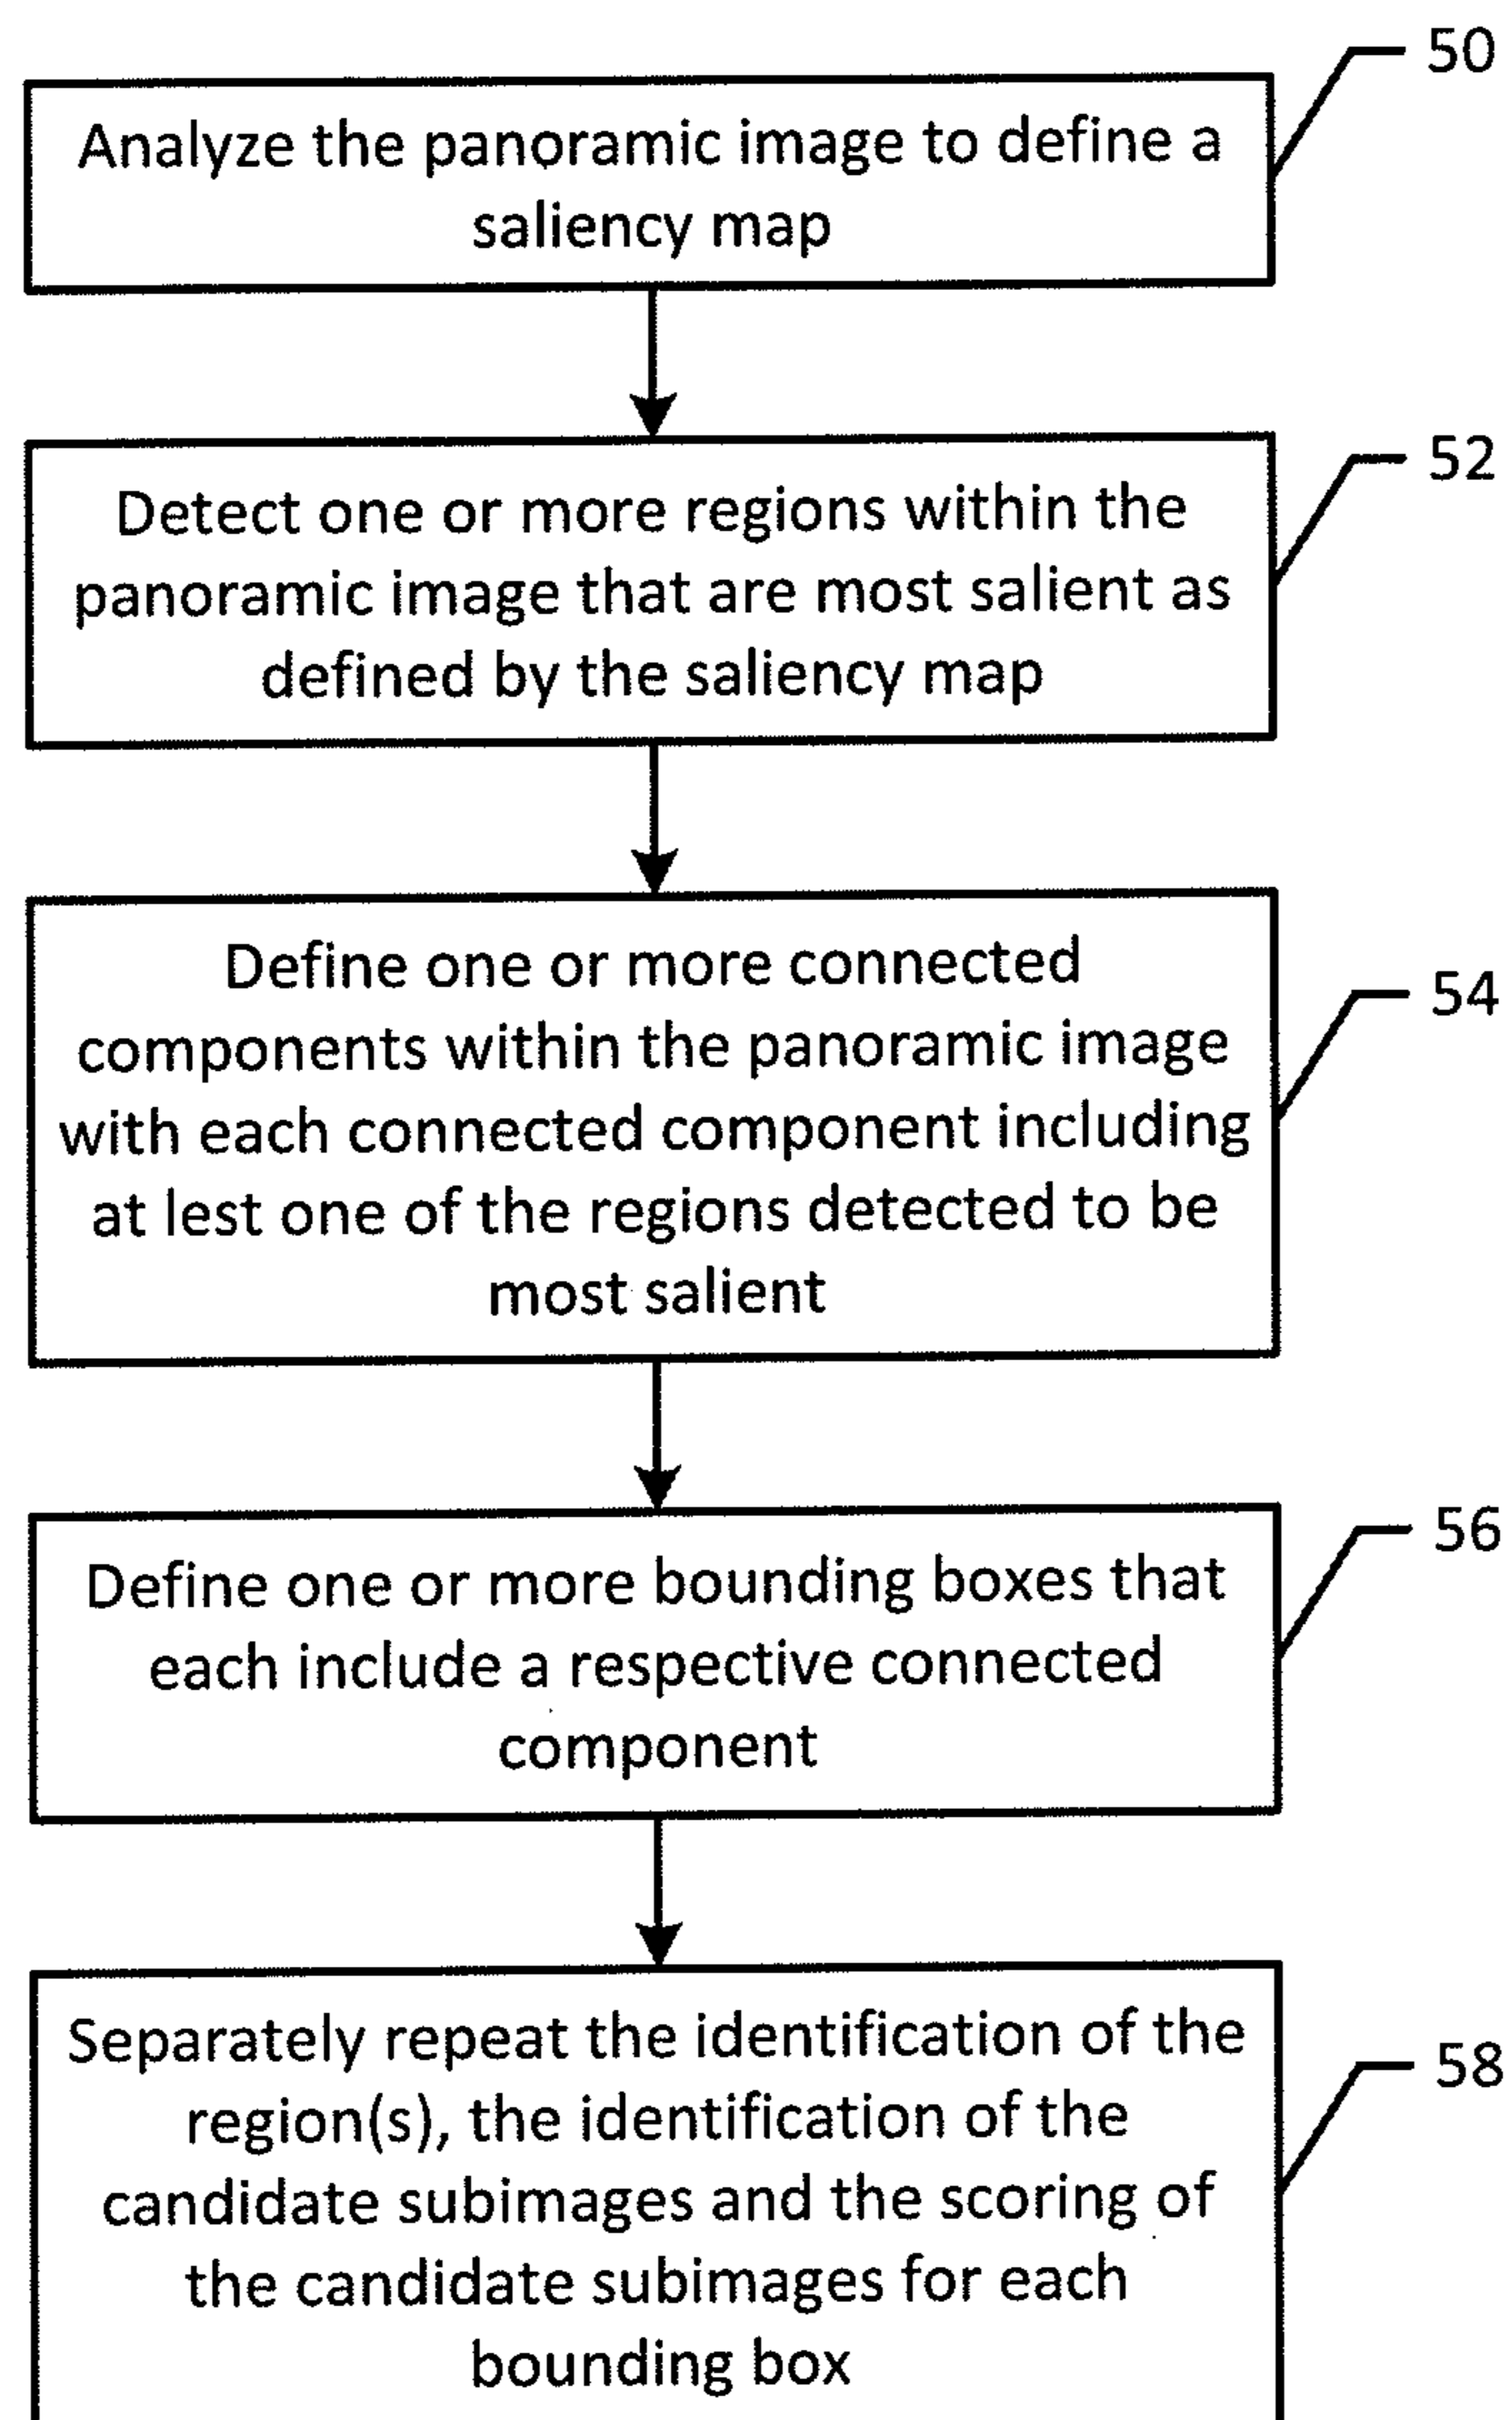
50

Analyze the panoramic image to define a saliency map

52

Detect one or more regions within the panoramic image that are most salient as defined by the saliency map

Define one or more connected components within the panoramic image with each connected component including at lest one of the regions detected to be most salient

54

56

Define one or more bounding boxes that each include a respective connected component

Separately repeat the identification of the region(s), the identification of the candidate subimages and the scoring of the candidate subimages for each bounding box

58